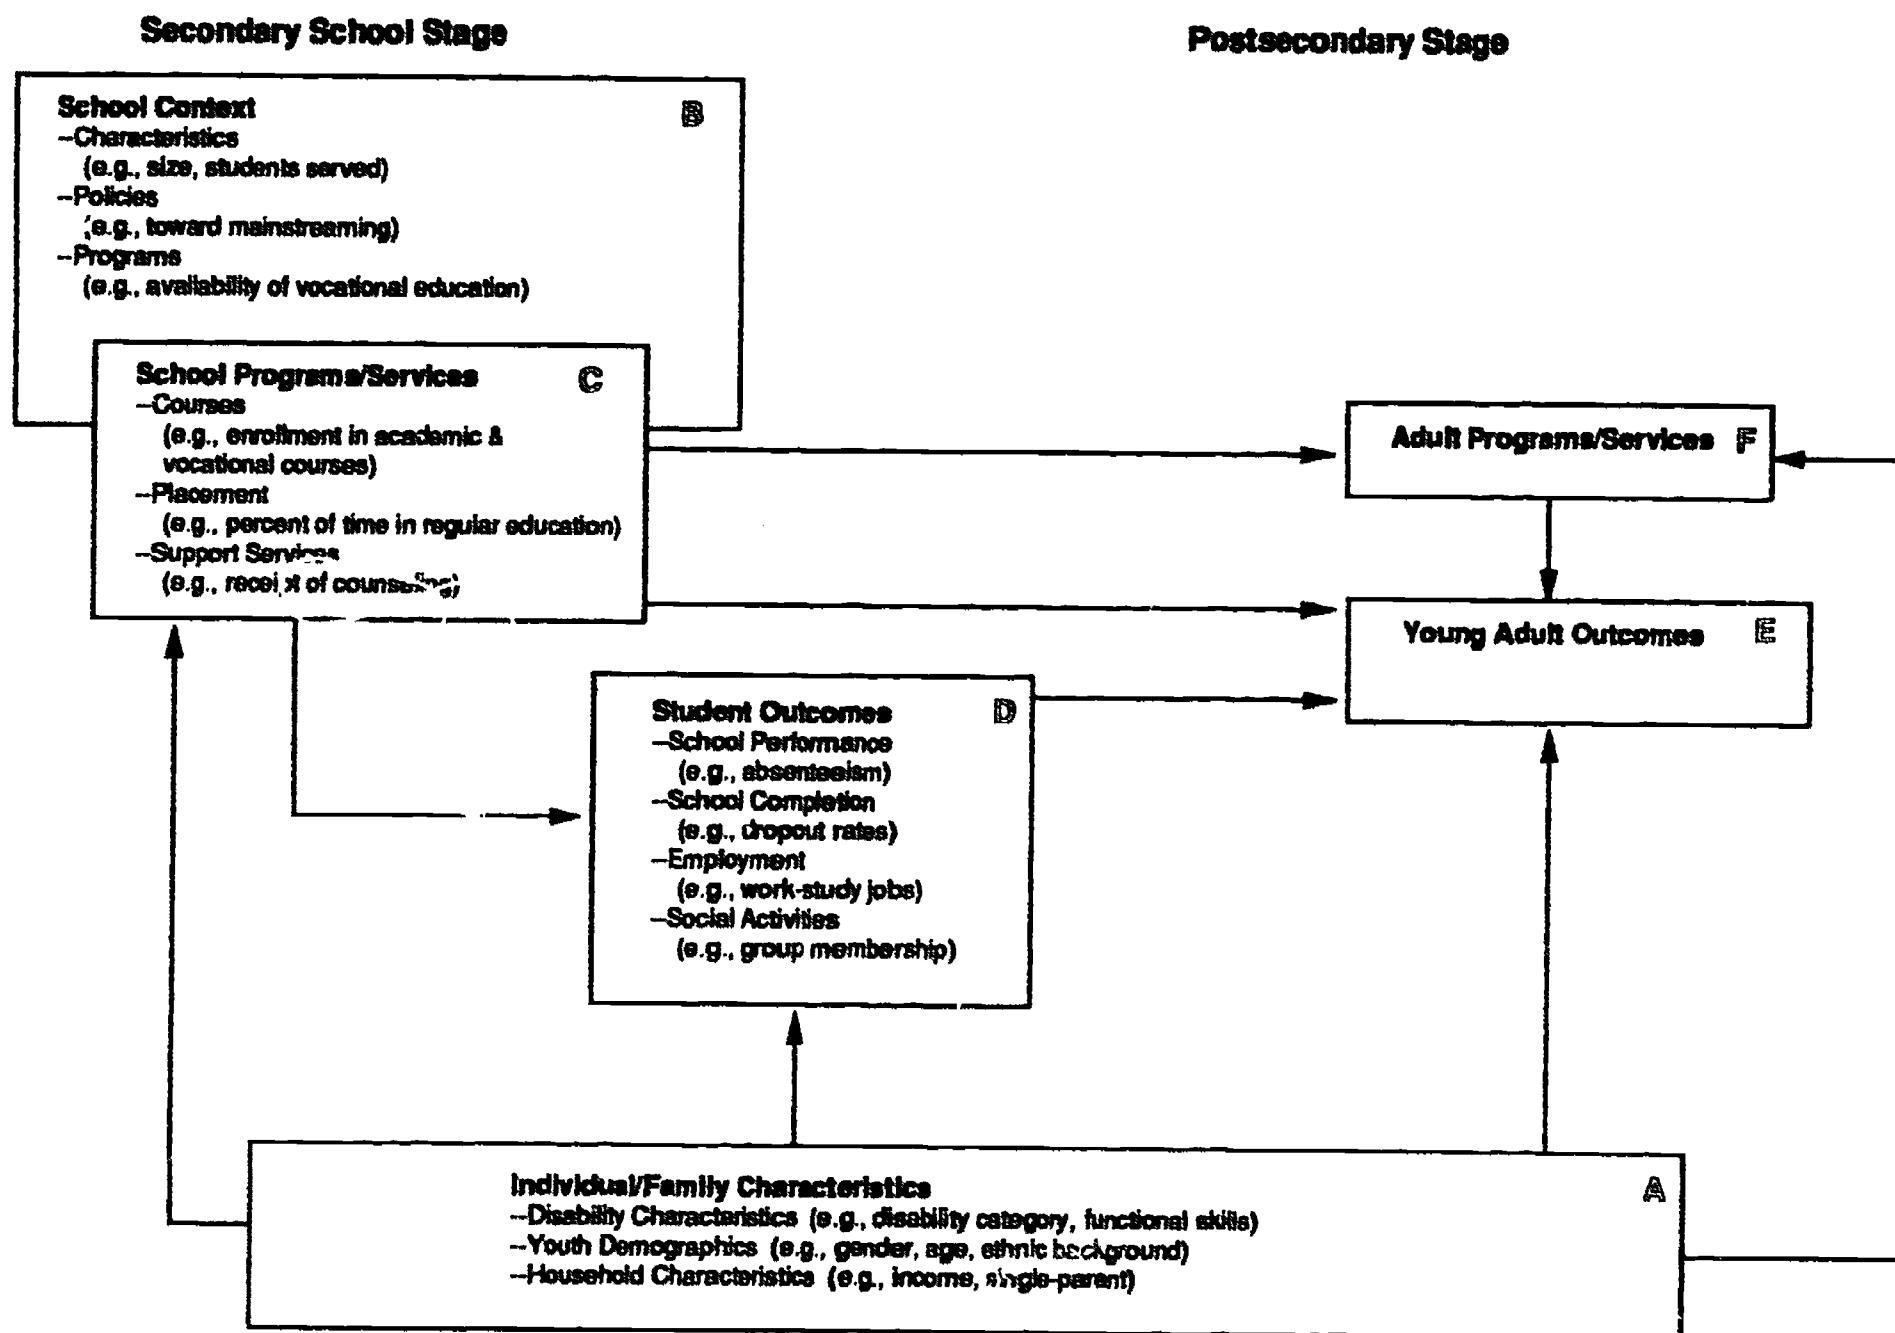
Secondary School Stage

Postsecondary Stage

School Context B
--Characteristics
(e.g., size, students served)
--Policies
;(e.g., toward mainstreaming)
--Programs
(e.g., availability of vocational education)

School Programs/Services C
--Courses
(e.g., enrollment in academic & vocational courses)
--Placement
(e.g., percent of time in regular education)
--Support Services
(e.g., receipt of counseling)

Adult Programs/Services F

Young Adult Outcomes E

Student Outcomes D
--School Performance
(e.g., absenteeism)
--School Completion
(e.g., dropout rates)
--Employment
(e.g., work-study jobs)
--Social Activities
(e.g., group membership)

Individual/Family Characteristics A
--Disability Characteristics (e.g., disability category, functional skills)
--Youth Demographics (e.g., gender, age, ethnic background)
--Household Characteristics (e.g., income, single-parent)